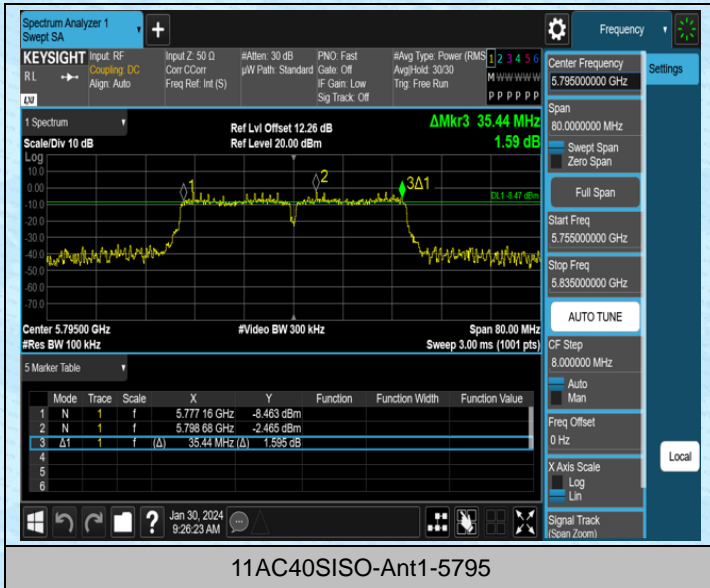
Spectrum Analyzer 1
Swept SA

Frequency

KEYSIGHT Input: RF Coupling: DC Align: Auto
RL
LXI
Input Z: 50 Ω
Corr CCorr
Freq Ref: Int (S)
#Atten: 30 dB
µW Path: Standard
PNO: Fast
Gate: Off
IF Gain: Low
Sig Track: Off
#Avg Type: Power (RMS)
Avg|Hold: 30/30
Trig: Free Run
1 2 3 4 5 6
M WWWWWW
P P P P P P

Center Frequency
5.795000000 GHz

Settings

1 Spectrum
Scale/Div 10 dB
Ref Lvl Offset 12.26 dB
Ref Level 20.00 dBm
ΔMkr3 35.44 MHz
1.59 dB
Log
10.0
0.00
-10.0
-20.0
-30.0
-40.0
-50.0
-60.0
-70.0
1
2
3Δ1
DL1 -8.47 dBm

Center 5.79500 GHz
#Res BW 100 kHz
#Video BW 300 kHz
Span 80.00 MHz
Sweep 3.00 ms (1001 pts)

Span
80.0000000 MHz
Swept Span
Zero Span
Full Span
Start Freq
5.755000000 GHz
Stop Freq
5.835000000 GHz
AUTO TUNE
CF Step
8.000000 MHz
Auto
Man
Freq Offset
0 Hz
X Axis Scale
Log
Lin
Signal Track
(Span Zoom)

Local

5 Marker Table

| | Mode | Trace | Scale | X | Y | Function | Function Width | Function Value |
|---|---|---|---|---|---|---|---|---|
| 1 | N | 1 | f | 5.777 16 GHz | -8.463 dBm | | | |
| 2 | N | 1 | f | 5.798 68 GHz | -2.465 dBm | | | |
| 3 | Δ1 | 1 | f (Δ) | 35.44 MHz (Δ) | 1.595 dB | | | |
| 4 | | | | | | | | |
| 5 | | | | | | | | |
| 6 | | | | | | | | |

Jan 30, 2024
9:26:23 AM

11AC40SISO-Ant1-5795